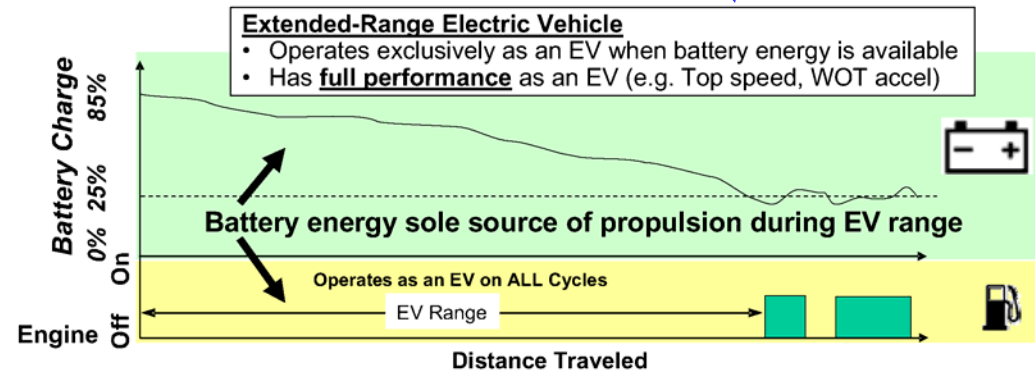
Extended-Range Electric Vehicle
• Operates exclusively as an EV when battery energy is available
• Has full performance as an EV (e.g. Top speed, WOT accel)

Battery Charge
85%
25%
0%

–  +

Battery energy sole source of propulsion during EV range

On
Operates as an EV on ALL Cycles
EV Range
Engine Off

Distance Traveled